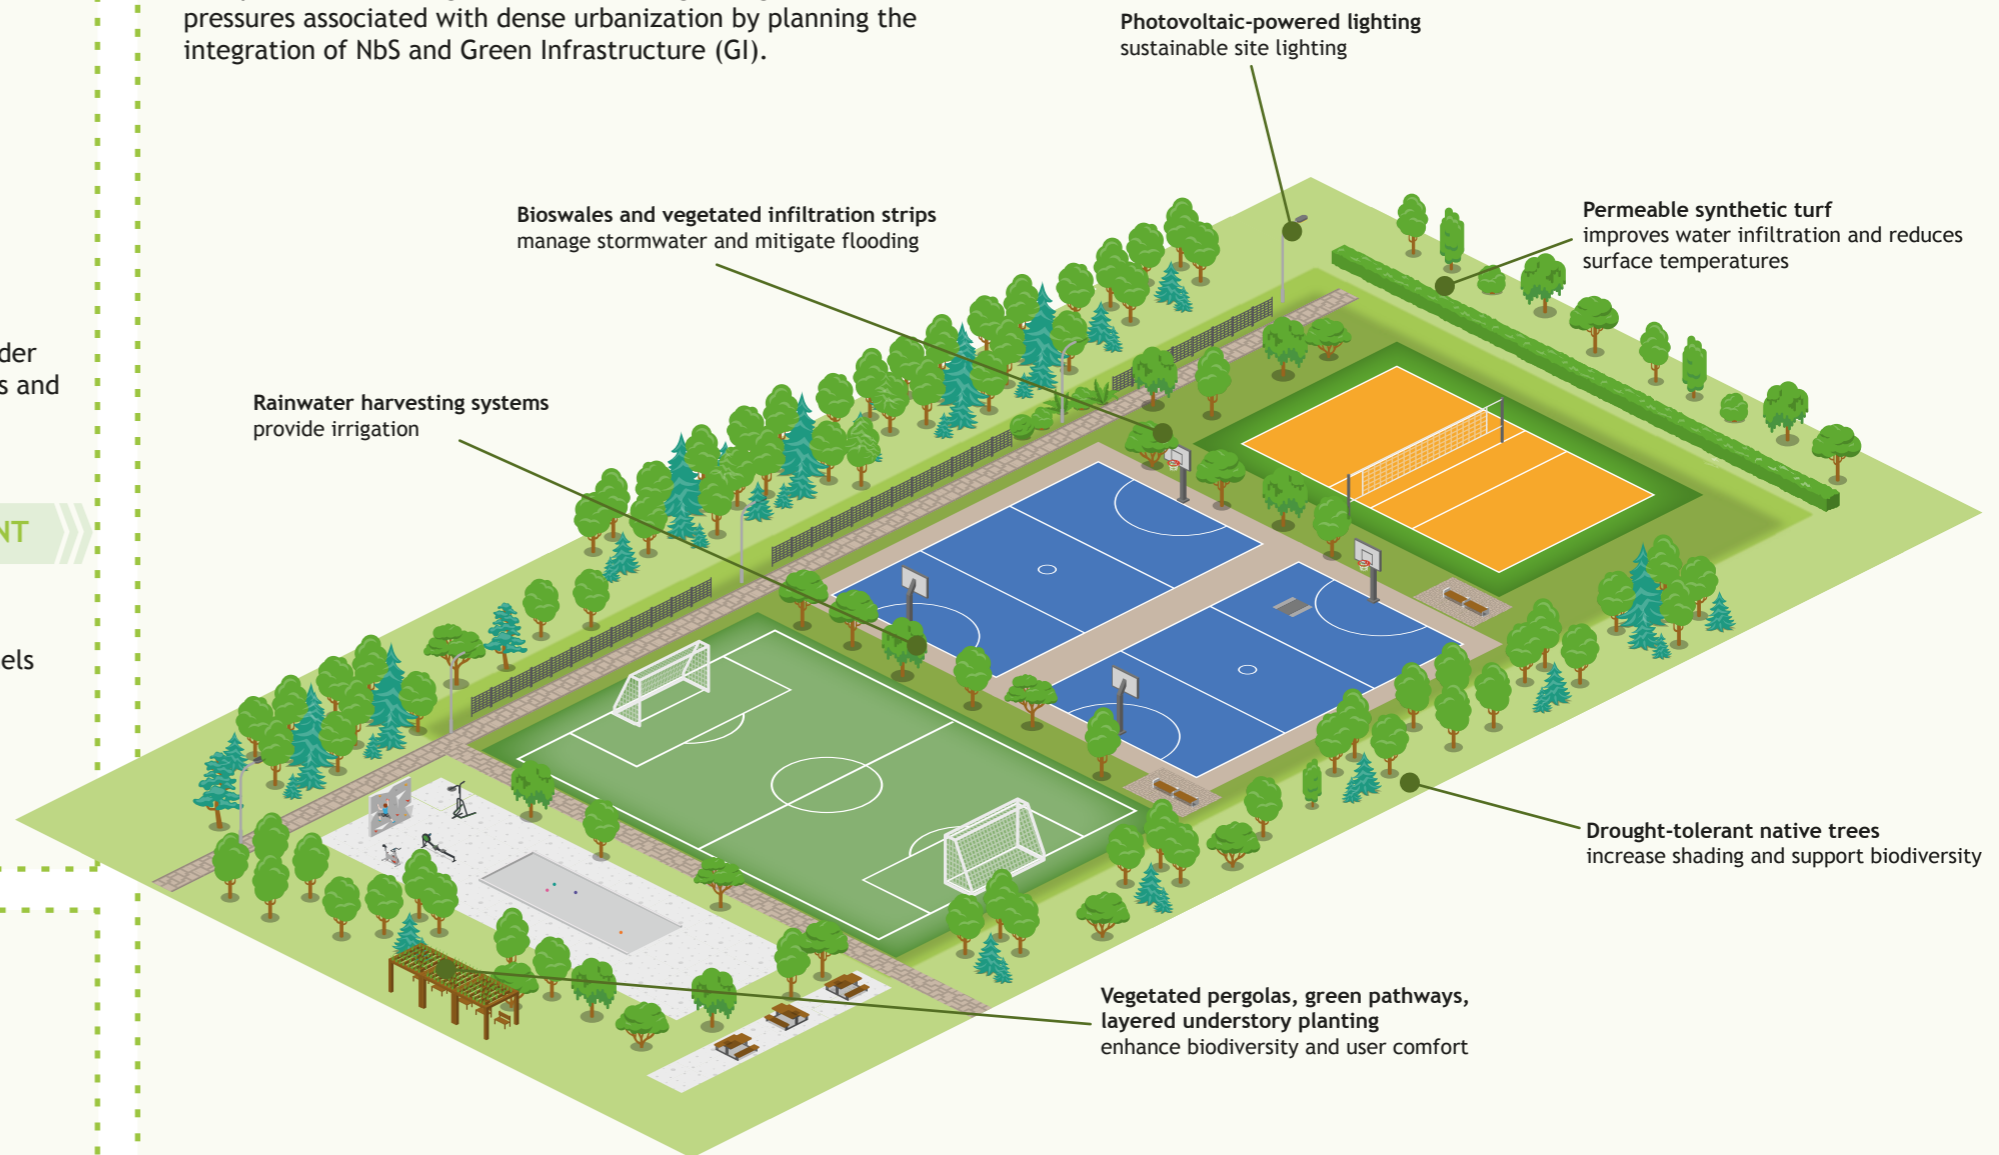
der
s and

NT

els

pressures associated with dense urbanization by planning the integration of NbS and Green Infrastructure (GI).

**Photovoltaic-powered lighting**
sustainable site lighting

**Bioswales and vegetated infiltration strips**
manage stormwater and mitigate flooding

**Permeable synthetic turf**
improves water infiltration and reduces surface temperatures

**Rainwater harvesting systems**
provide irrigation

**Drought-tolerant native trees**
increase shading and support biodiversity

**Vegetated pergolas, green pathways, layered understory planting**
enhance biodiversity and user comfort